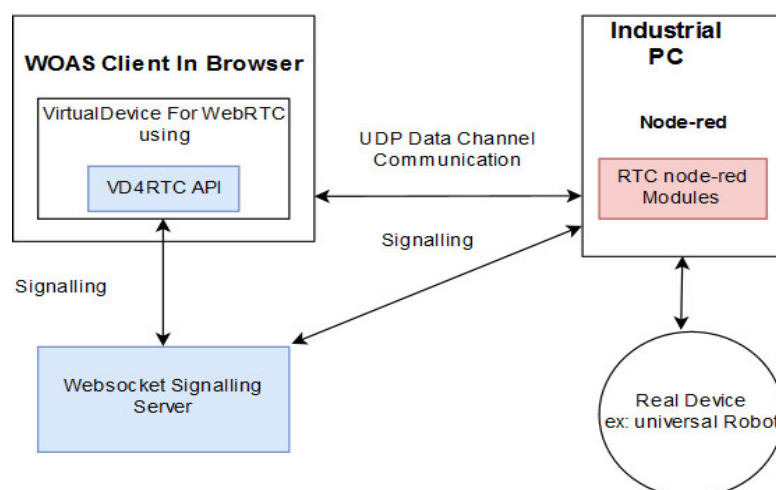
WOAS Client In Browser

VirtualDevice For WebRTC using

VD4RTC API

UDP Data Channel Communication

Industrial PC

Node-red

RTC node-red Modules

Signalling

Signalling

Websocket Signalling Server

Real Device ex: universal Robot